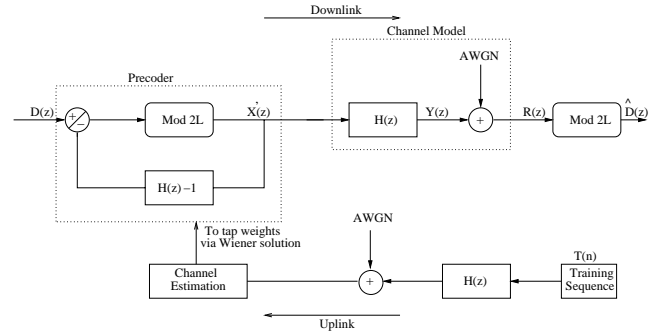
Downlink

Channel Model

Precoder

AWGN

D(z)

+

-

Mod 2L

$X'(z)$

H(z)

Y(z)

+

R(z)

Mod 2L

$\hat{D}(z)$

H(z) −1

To tap weights via Wiener solution

AWGN

T(n)

Channel Estimation

+

H(z)

Training Sequence

Uplink